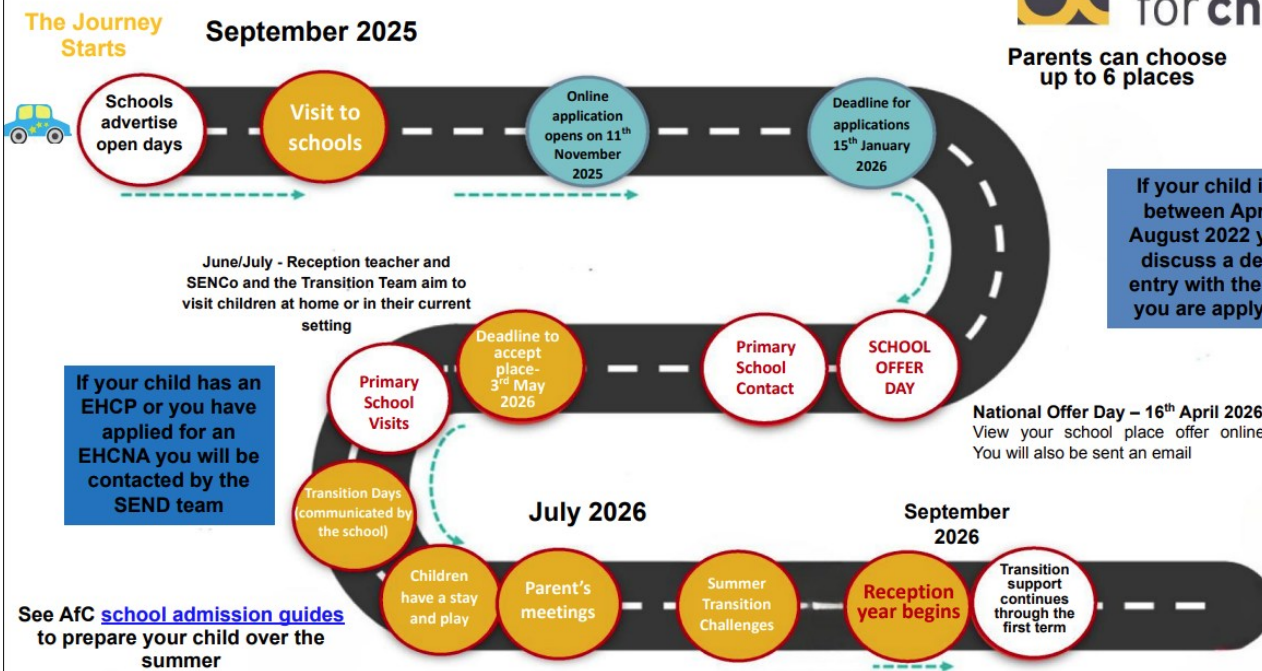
The Journey Starts

September 2025

for ch

Parents can choose up to 6 places

Schools advertise open days

Visit to schools

Online application opens on 11th November 2025

Deadline for applications 15th January 2026

If your child i between Apr August 2022 y discuss a de entry with the you are apply

June/July - Reception teacher and SENCo and the Transition Team aim to visit children at home or in their current setting

Deadline to accept place- 3rd May 2026

Primary School Contact

SCHOOL OFFER DAY

Primary School Visits

If your child has an EHCP or you have applied for an EHCNA you will be contacted by the SEND team

National Offer Day – 16th April 2026
View your school place offer online
You will also be sent an email

Transition Days (communicated by the school)

July 2026

September 2026

Children have a stay and play

Parent's meetings

Summer Transition Challenges

Reception year begins

Transition support continues through the first term

See AfC school admission guides to prepare your child over the summer